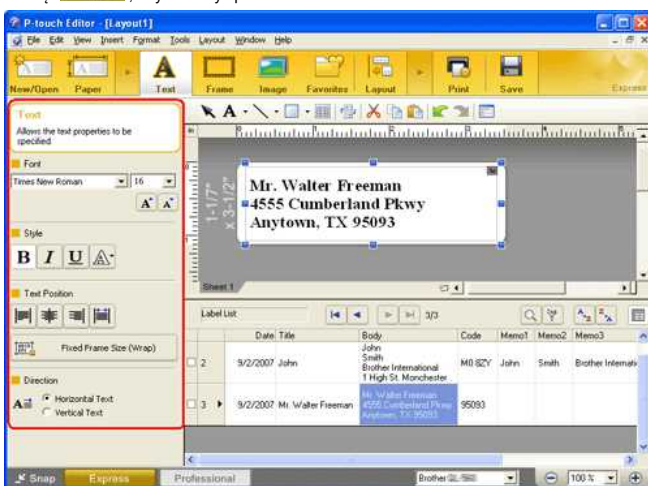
P-touch Editor - [Layout1]

File Edit View Insert Format Tools Layout Window Help

New/Open Paper Text Frame Image Favorites Layout Print Save Express

Text
Allows the text properties to be specified

Font
Times New Roman 16

Style
B I U

Text Position

Fixed Frame Size (Wrap)

Direction
Horizontal Text
Vertical Text

1-1/7" x 3-1/2"

Mr. Walter Freeman
4555 Cumberland Pkwy
Anytown, TX 95093

Sheet 1

Label List 3/3

| | | Date | Title | Body | Code | Memo1 | Memo2 | Memo3 |
|---|---|---|---|---|---|---|---|---|
| 2 | | 9/2/2007 | John | John Smith Brother International 1 High St. Monchester | M0 8ZY | John | Smith | Brother Internati |
| 3 | ▶ | 9/2/2007 | Mr. Walter Freeman | Mr. Walter Freeman 4555 Cumberland Pkwy Anytown, TX 95093 | 95093 | | | |

Snap Express Professional Brother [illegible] 100 %